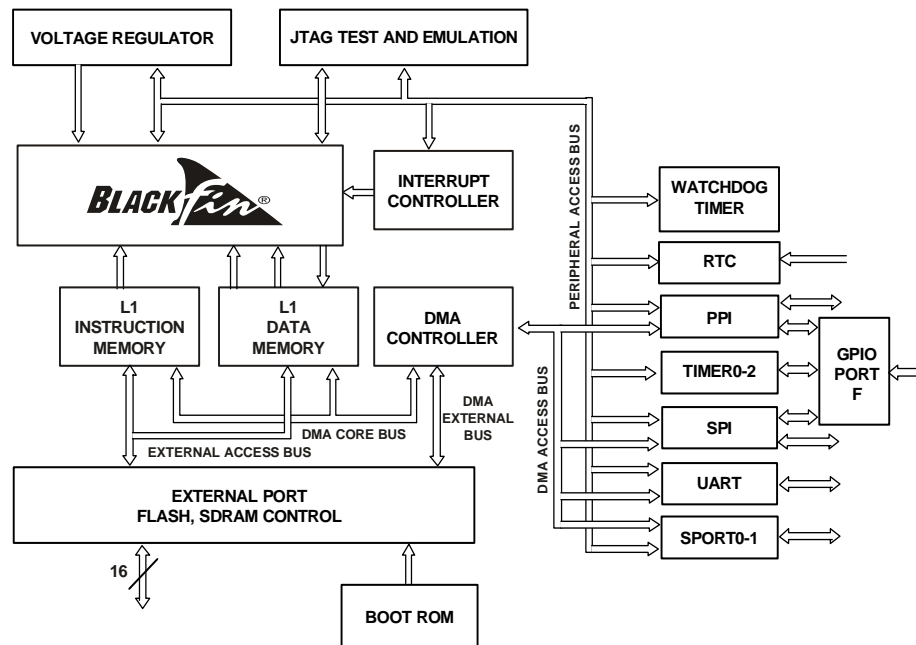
VOLTAGE REGULATOR

JTAG TEST AND EMULATION

BLACKfin®

INTERRUPT CONTROLLER

PERIPHERAL ACCESS BUS

WATCHDOG TIMER

RTC

PPI

GPIO PORT F

TIMER0-2

SPI

UART

SPORT0-1

L1 INSTRUCTION MEMORY

L1 DATA MEMORY

DMA CONTROLLER

DMA ACCESS BUS

DMA CORE BUS

DMA EXTERNAL BUS

EXTERNAL ACCESS BUS

EXTERNAL PORT FLASH, SDRAM CONTROL

16

BOOT ROM